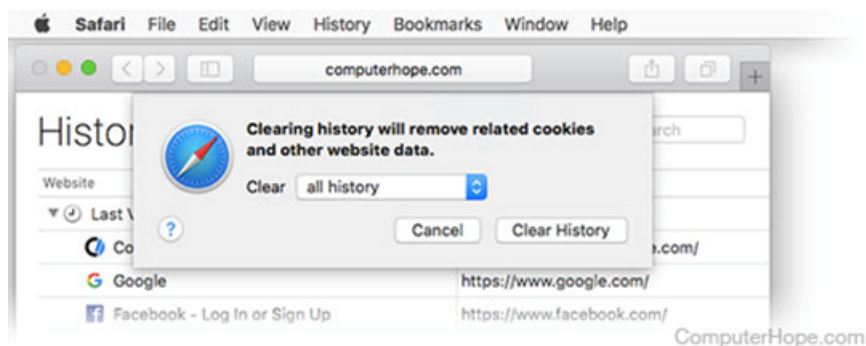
Safari File Edit View History Bookmarks Window Help

computerhope.com

Histo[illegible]

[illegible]rch

Website

Last V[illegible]

Co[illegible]

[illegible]e.com/

Google

https://www.google.com/

Facebook - Log In or Sign Up

https://www.facebook.com/

Clearing history will remove related cookies and other website data.

Clear all history

?

Cancel

Clear History

ComputerHope.com